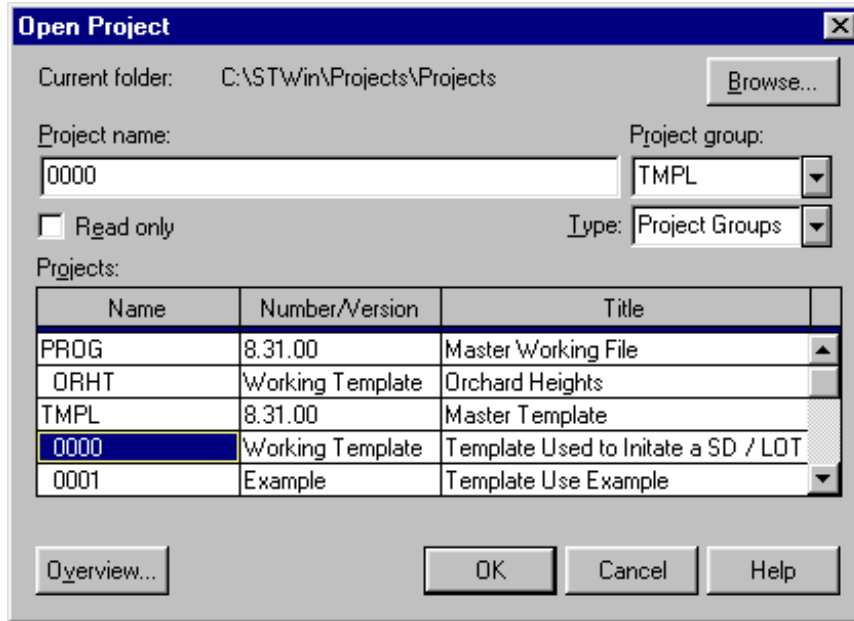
Open Project

Current folder: C:\STWin\Projects\Projects

Browse...

Project name:

0000

Project group:

TMPL

Read only

Type: Project Groups

Projects:

| Name | Number/Version | Title |
|---|---|---|
| PROG | 8.31.00 | Master Working File |
| ORHT | Working Template | Orchard Heights |
| TMPL | 8.31.00 | Master Template |
| 0000 | Working Template | Template Used to Initate a SD / LOT |
| 0001 | Example | Template Use Example |

Overview...

OK

Cancel

Help